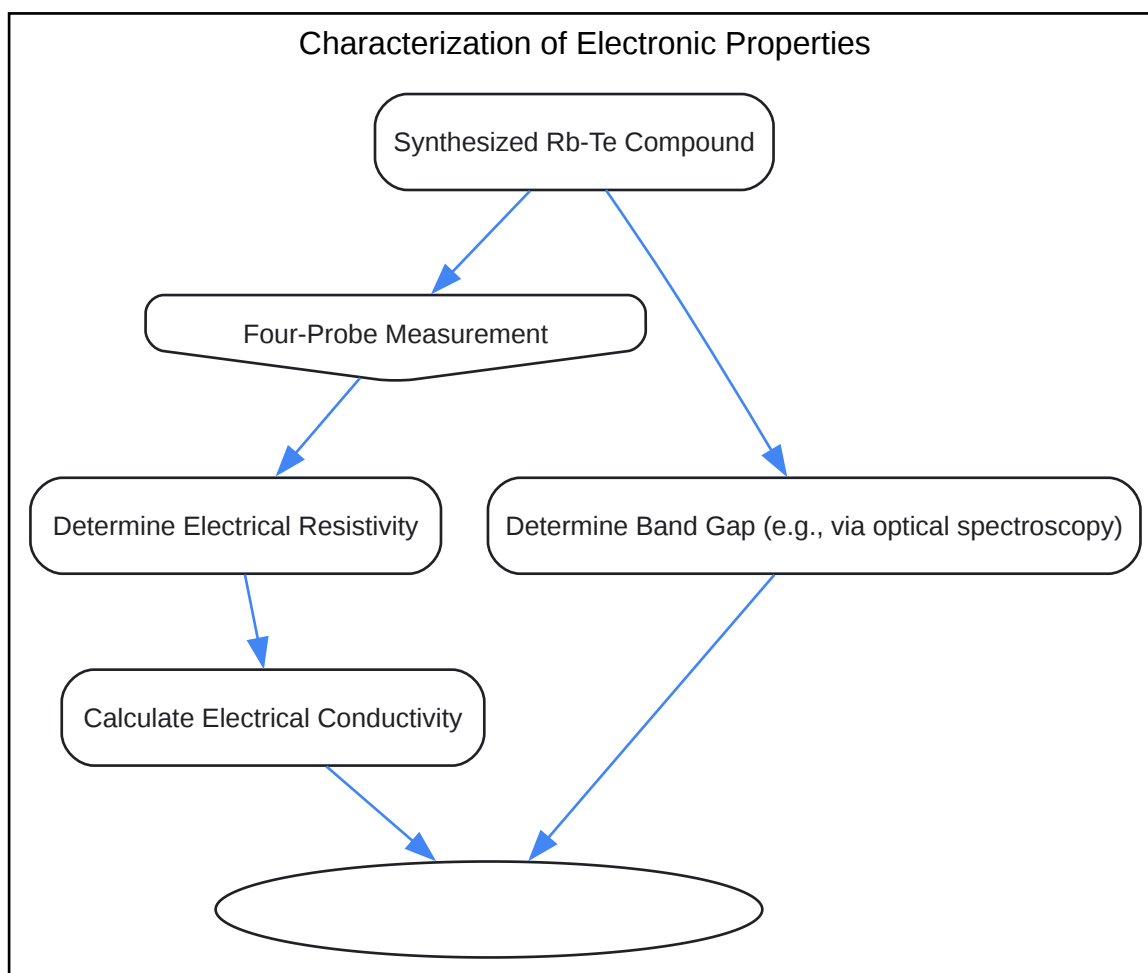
Characterization of Electronic Properties

Synthesized Rb-Te Compound

Four-Probe Measurement

Determine Electrical Resistivity

Determine Band Gap (e.g., via optical spectroscopy)

Calculate Electrical Conductivity